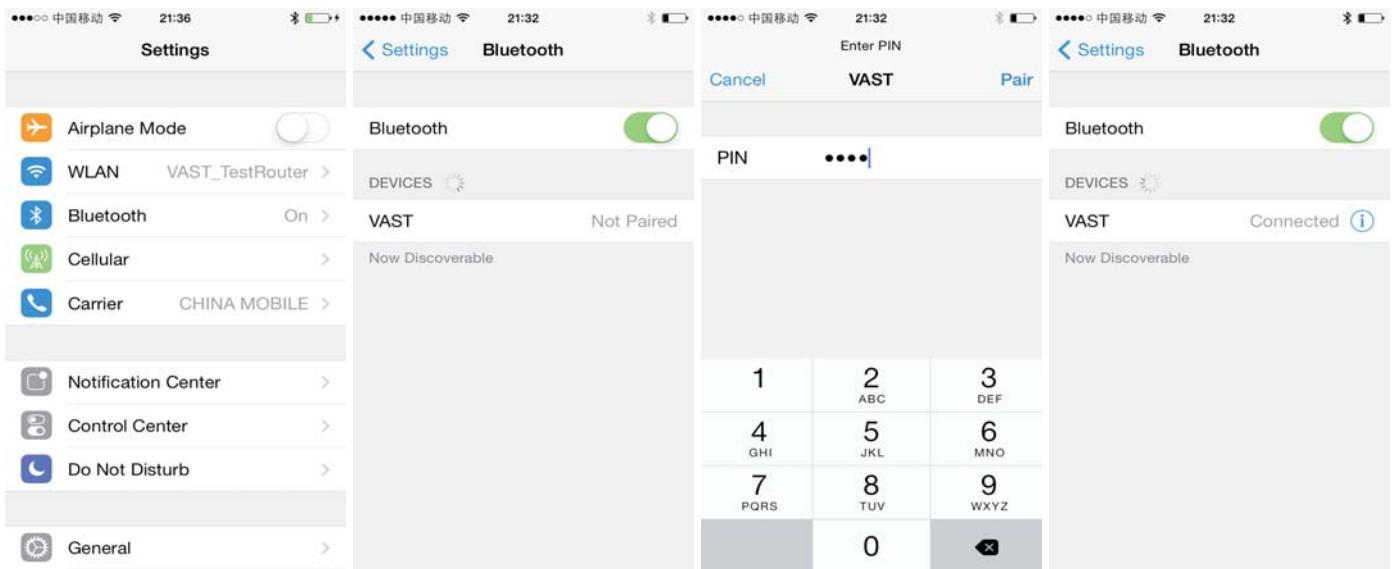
●●●○○ 中国移动 21:36

Settings

Airplane Mode

WLAN VAST_TestRouter >

Bluetooth On >

Cellular >

Carrier CHINA MOBILE >

Notification Center >

Control Center >

Do Not Disturb >

General >

●●●●● 中国移动 21:32

< Settings Bluetooth

Bluetooth

DEVICES

VAST Not Paired

Now Discoverable

●●●●○ 中国移动 21:32

Enter PIN

Cancel VAST Pair

PIN ●●●●

| 1 | 2 ABC | 3 DEF |
|---|---|---|
| 4 GHI | 5 JKL | 6 MNO |
| 7 PQRS | 8 TUV | 9 WXYZ |
| | 0 | |

●●●●○ 中国移动 21:32

< Settings Bluetooth

Bluetooth

DEVICES

VAST Connected

Now Discoverable